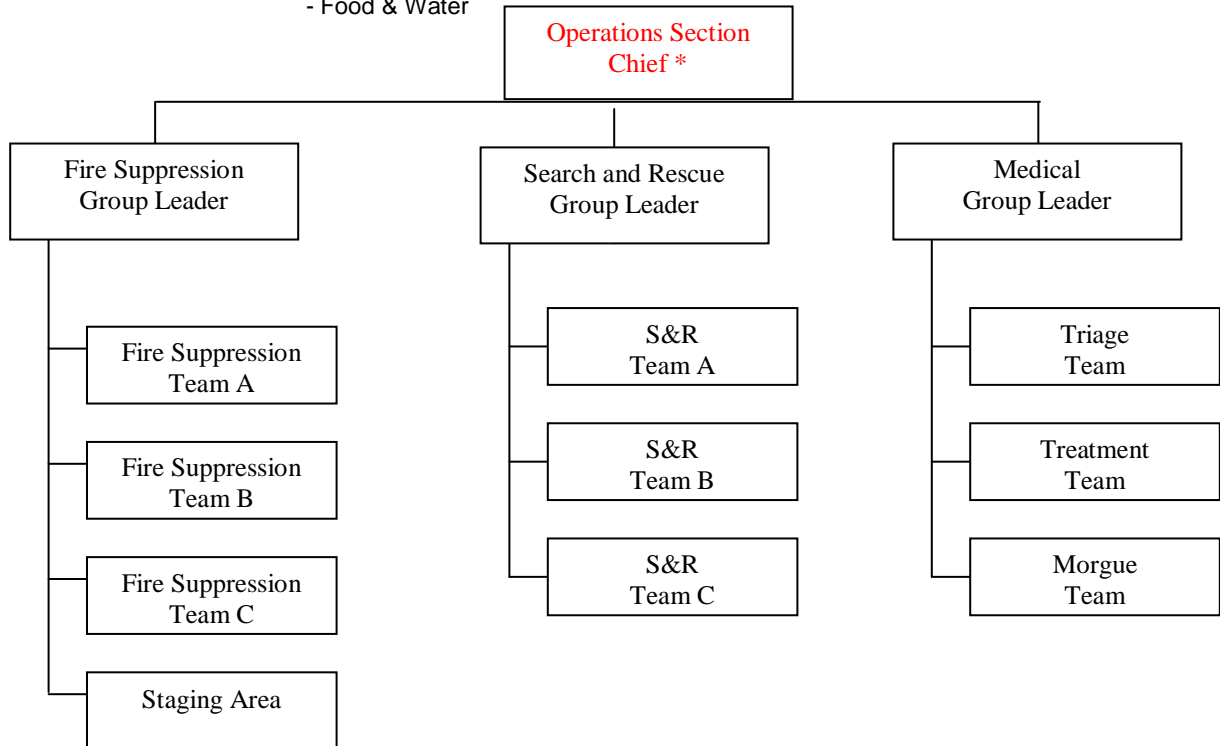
- Food & Water

Operations Section Chief *

Fire Suppression Group Leader

Search and Rescue Group Leader

Medical Group Leader

Fire Suppression Team A

Fire Suppression Team B

Fire Suppression Team C

Staging Area

S&R Team A

S&R Team B

S&R Team C

Triage Team

Treatment Team

Morgue Team